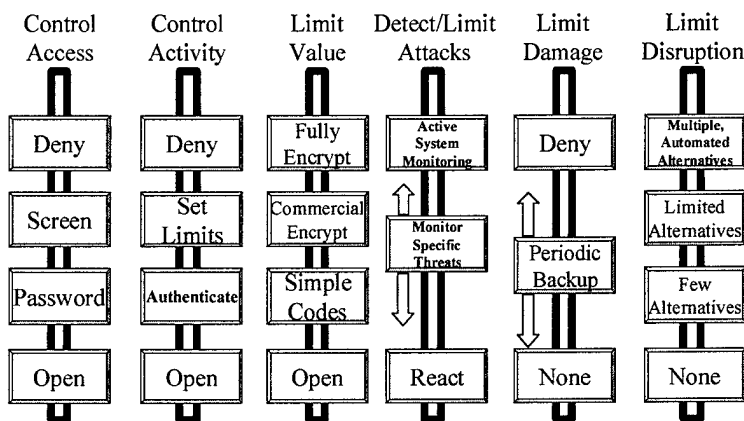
| Control Access | Control Activity | Limit Value | Detect/Limit Attacks | Limit Damage | Limit Disruption |
|---|---|---|---|---|---|
| Deny | Deny | Fully Encrypt | Active System Monitoring | Deny | Multiple, Automated Alternatives |
| Screen | Set Limits | Commercial Encrypt | Monitor Specific Threats | Periodic Backup | Limited Alternatives |
| Password | Authenticate | Simple Codes | | | Few Alternatives |
| Open | Open | Open | React | None | None |